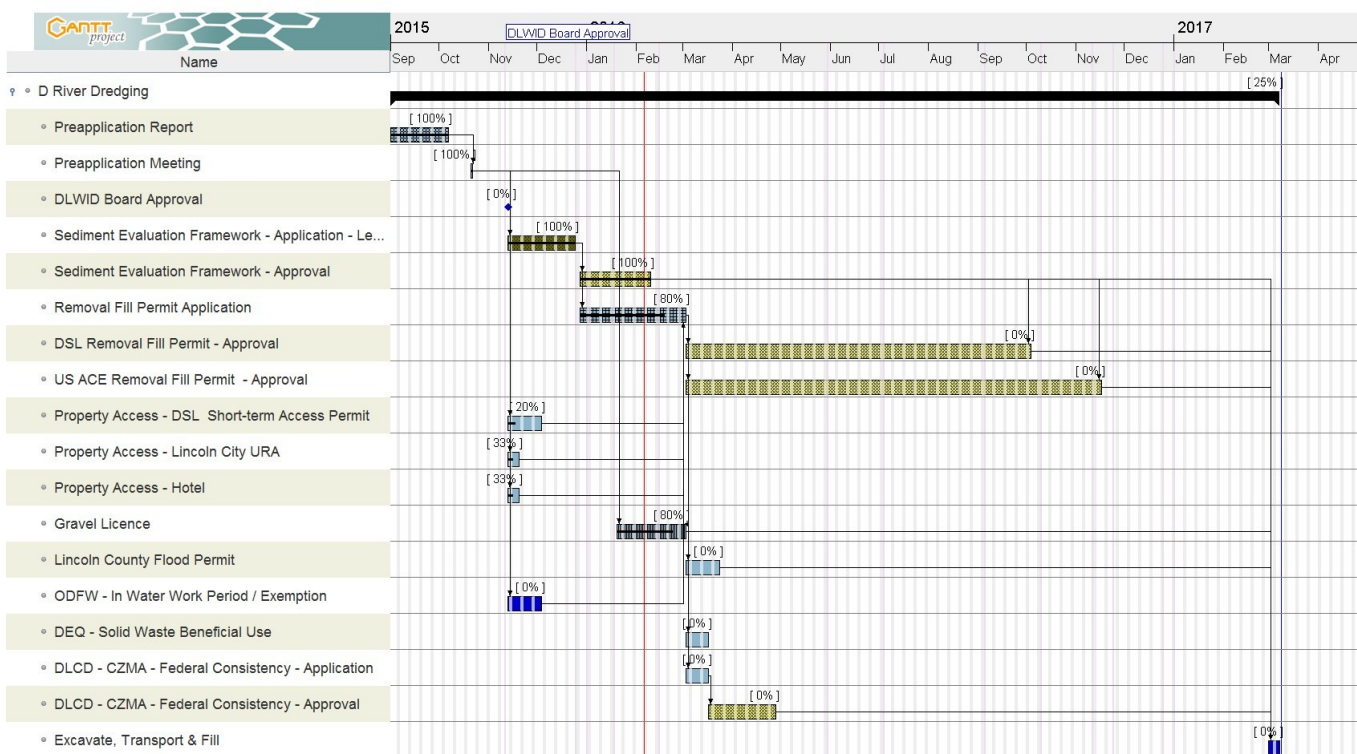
GANTT project

Name

2015 | 2017

DLWID Board Approval

Sep Oct Nov Dec Jan Feb Mar Apr May Jun Jul Aug Sep Oct Nov Dec Jan Feb Mar Apr

D River Dredging [ 25% ]

Preapplication Report [ 100% ]

Preapplication Meeting [ 100% ]

DLWID Board Approval [ 0% ]

Sediment Evaluation Framework - Application - Le... [ 100% ]

Sediment Evaluation Framework - Approval [ 100% ]

Removal Fill Permit Application [ 80% ]

DSL Removal Fill Permit - Approval [ 0% ]

US ACE Removal Fill Permit - Approval [ 0% ]

Property Access - DSL Short-term Access Permit [ 20% ]

Property Access - Lincoln City URA [ 33% ]

Property Access - Hotel [ 33% ]

Gravel Licence [ 80% ]

Lincoln County Flood Permit [ 0% ]

ODFW - In Water Work Period / Exemption [ 0% ]

DEQ - Solid Waste Beneficial Use [ 0% ]

DLCD - CZMA - Federal Consistency - Application [ 0% ]

DLCD - CZMA - Federal Consistency - Approval [ 0% ]

Excavate, Transport & Fill [ 0% ]